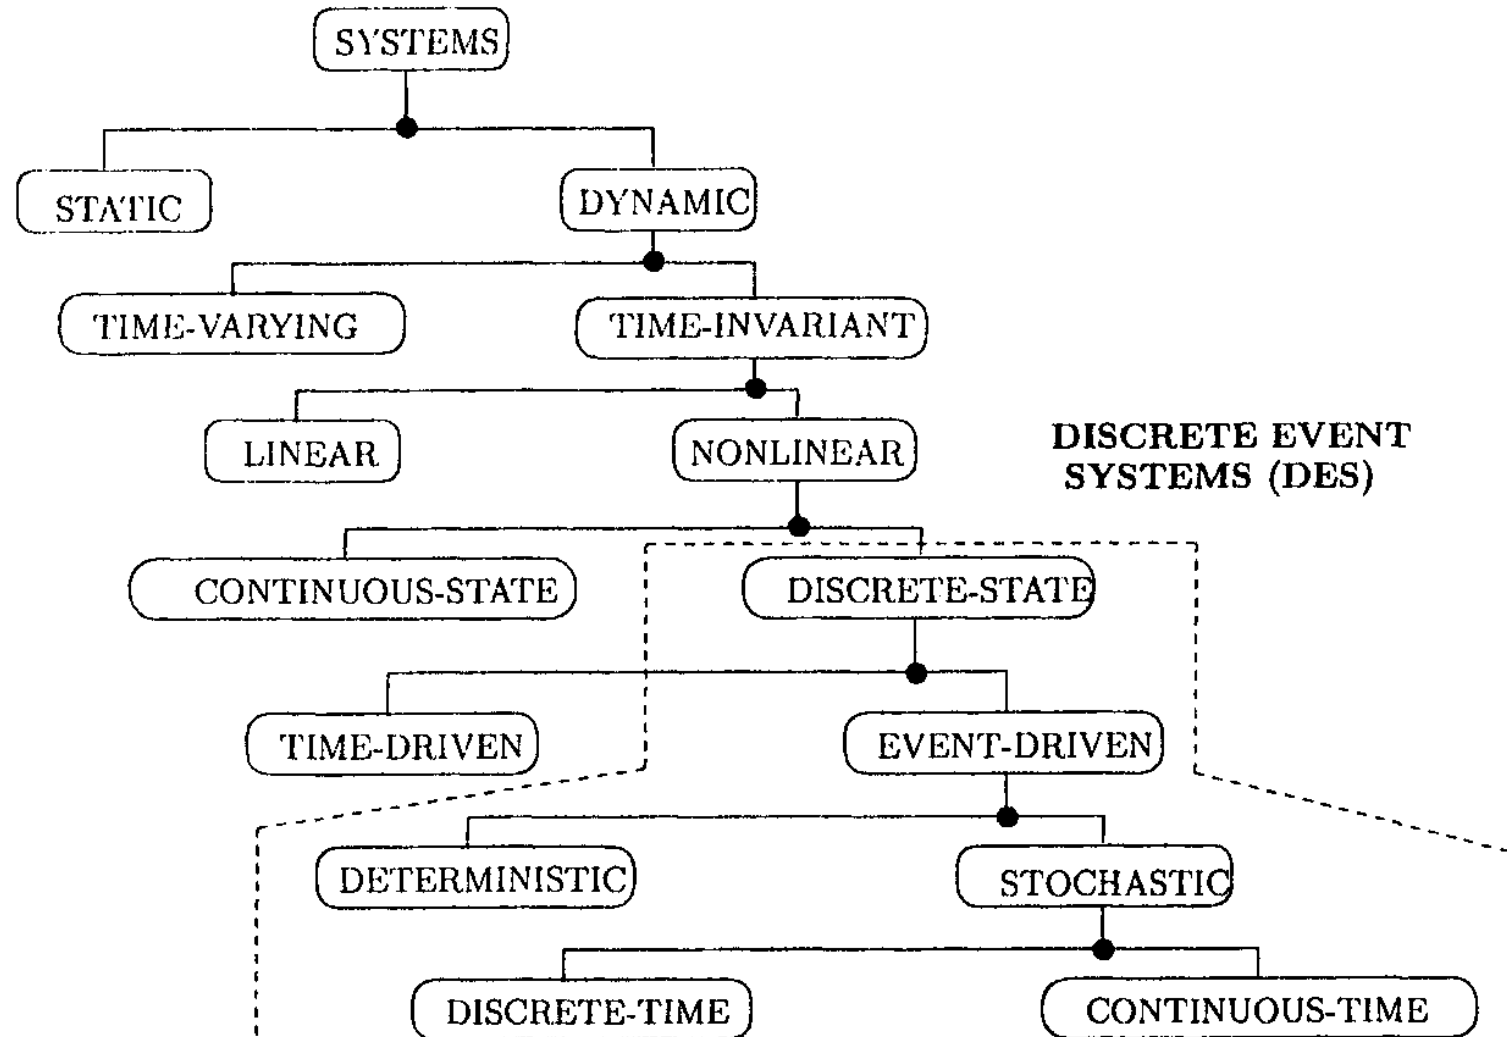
SYSTEMS

STATIC

DYNAMIC

TIME-VARYING

TIME-INVARIANT

LINEAR

NONLINEAR

DISCRETE EVENT SYSTEMS (DES)

CONTINUOUS-STATE

DISCRETE-STATE

TIME-DRIVEN

EVENT-DRIVEN

DETERMINISTIC

STOCHASTIC

DISCRETE-TIME

CONTINUOUS-TIME